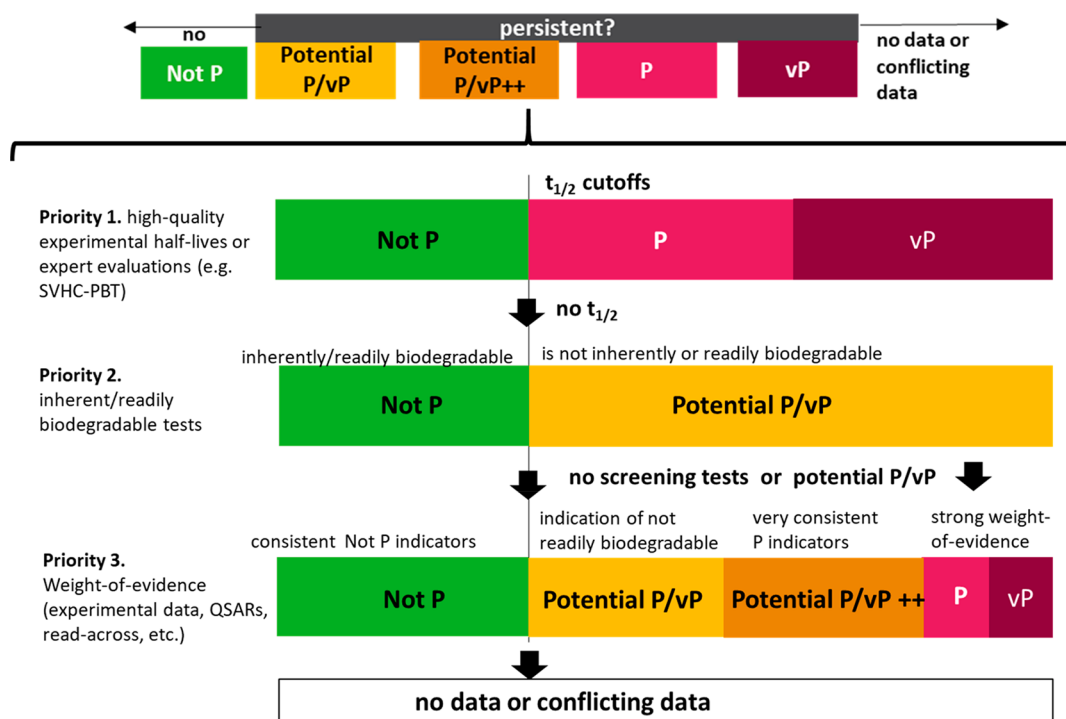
no

persistent?

no data or conflicting data

Not P

Potential P/vP

Potential P/vP++

P

vP

$t_{1/2}$ cutoffs

Priority 1. high-quality experimental half-lives or expert evaluations (e.g. SVHC-PBT)

Not P

P

vP

no $t_{1/2}$

inherently/readily biodegradable

is not inherently or readily biodegradable

Priority 2. inherent/readily biodegradable tests

Not P

Potential P/vP

no screening tests or potential P/vP

consistent Not P indicators

indication of not readily biodegradable

very consistent P indicators

strong weight-of-evidence

Priority 3. Weight-of-evidence (experimental data, QSARs, read-across, etc.)

Not P

Potential P/vP

Potential P/vP ++

P

vP

no data or conflicting data